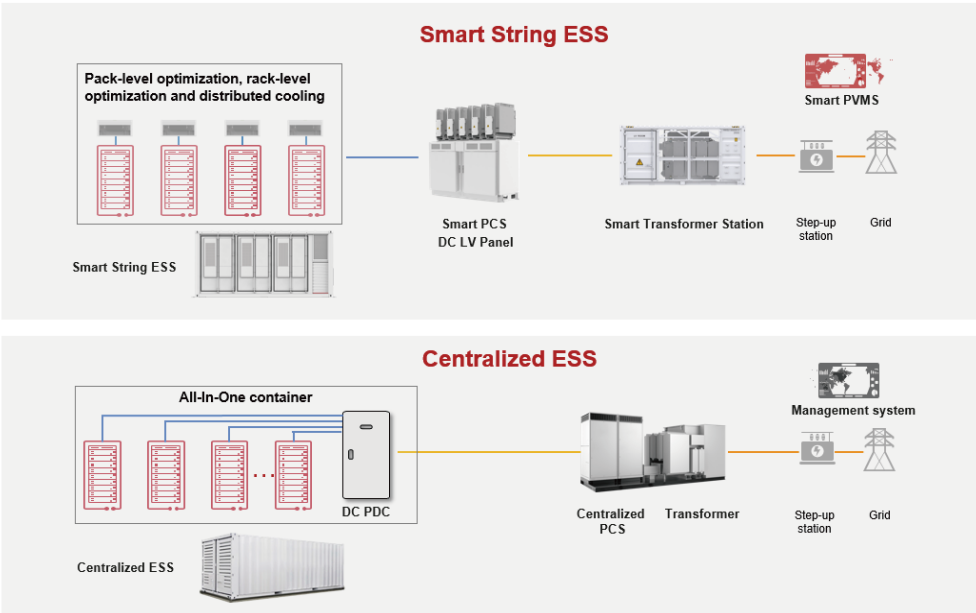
Smart String ESS

Pack-level optimization, rack-level optimization and distributed cooling

Smart String ESS

Smart PCS
DC LV Panel

Smart Transformer Station

Smart PVMS

Step-up station

Grid

Centralized ESS

All-In-One container

DC PDC

Centralized ESS

Centralized PCS

Transformer

Management system

Step-up station

Grid